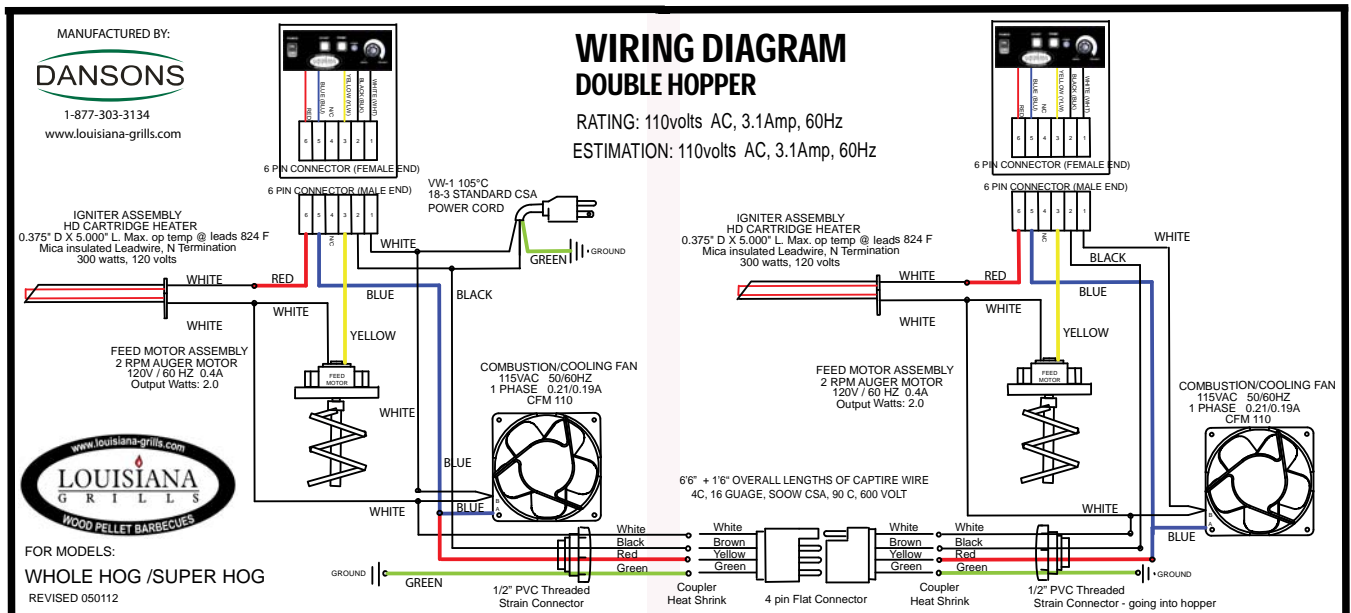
MANUFACTURED BY:
DANSONS
1-877-303-3134
www.louisiana-grills.com

WIRING DIAGRAM
DOUBLE HOPPER

RATING: 110volts AC, 3.1Amp, 60Hz
ESTIMATION: 110volts AC, 3.1Amp, 60Hz

RED BLUE N/C YELLOW (YLW) BLACK (BLK) WHITE (WHT)
6 5 4 3 2 1
6 PIN CONNECTOR (FEMALE END)

6 PIN CONNECTOR (MALE END)
6 5 4 3 2 1
N/C

VW-1 105°C
18-3 STANDARD CSA
POWER CORD

GROUND
GREEN

IGNITER ASSEMBLY
HD CARTRIDGE HEATER
0.375" D X 5.000" L. Max. op temp @ leads 824 F
Mica insulated Leadwire, N Termination
300 watts, 120 volts

WHITE RED
WHITE
WHITE
BLUE BLACK
YELLOW

FEED MOTOR ASSEMBLY
2 RPM AUGER MOTOR
120V / 60 HZ 0.4A
Output Watts: 2.0

FEED MOTOR

COMBUSTION/COOLING FAN
115VAC 50/60HZ
1 PHASE 0.21/0.19A
CFM 110

WHITE
BLUE
BLUE
WHITE

www.louisiana-grills.com
LOUISIANA
GRILLS
WOOD PELLET BARBECUES

FOR MODELS:
WHOLE HOG /SUPER HOG
REVISED 050112

GROUND
GREEN

White
Black
Red
Green

1/2" PVC Threaded
Strain Connector

6'6" + 1'6" OVERALL LENGTHS OF CAPTIRE WIRE
4C, 16 GUAGE, SOOW CSA, 90 C, 600 VOLT

White
Brown
Yellow
Green

Coupler
Heat Shrink

4 pin Flat Connector

White
Brown
Yellow
Green

Coupler
Heat Shrink

White
Black
Red
Green

1/2" PVC Threaded
Strain Connector - going into hopper

GROUND

RED BLUE N/C YELLOW (YLW) BLACK (BLK) WHITE (WHT)
6 5 4 3 2 1
6 PIN CONNECTOR (FEMALE END)

6 PIN CONNECTOR (MALE END)
6 5 4 3 2 1
N/C

WHITE
BLACK

IGNITER ASSEMBLY
HD CARTRIDGE HEATER
0.375" D X 5.000" L. Max. op temp @ leads 824 F
Mica insulated Leadwire, N Termination
300 watts, 120 volts

WHITE RED
BLUE
WHITE
WHITE
YELLOW

FEED MOTOR ASSEMBLY
2 RPM AUGER MOTOR
120V / 60 HZ 0.4A
Output Watts: 2.0

FEED MOTOR

COMBUSTION/COOLING FAN
115VAC 50/60HZ
1 PHASE 0.21/0.19A
CFM 110

WHITE
BLUE